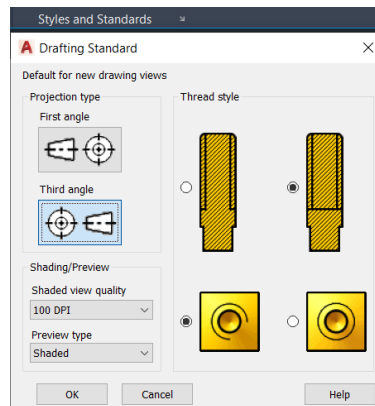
Styles and Standards

Drafting Standard

Default for new drawing views

Projection type

First angle

Third angle

Thread style

Shading/Preview

Shaded view quality

100 DPI

Preview type

Shaded

OK

Cancel

Help